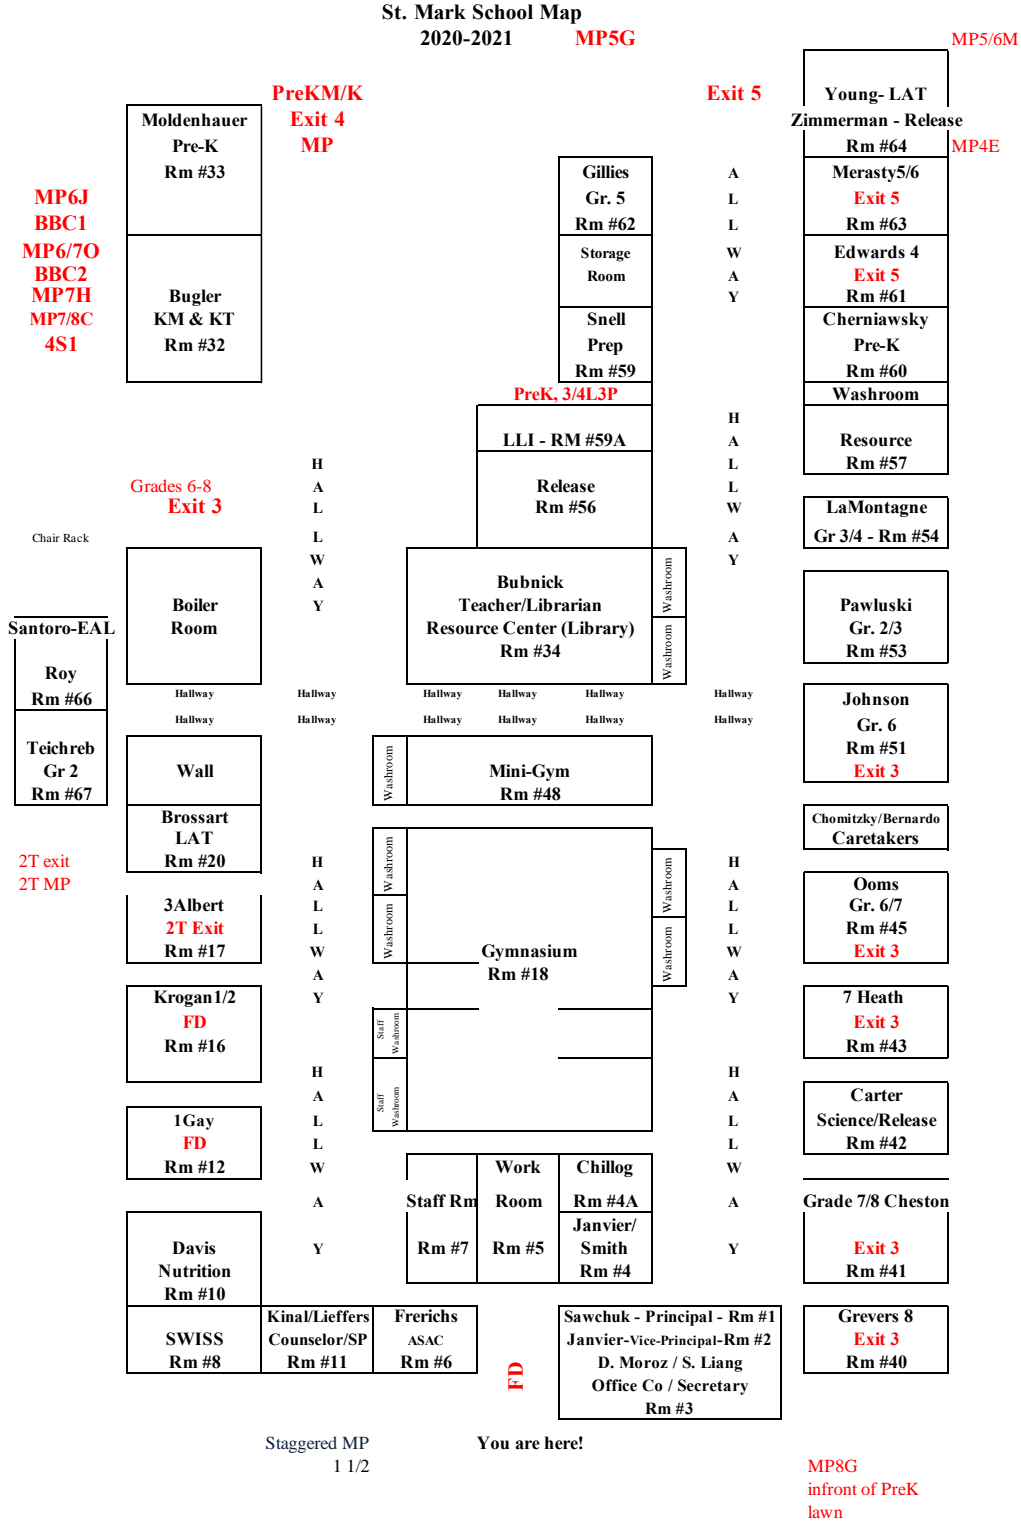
St. Mark School Map
2020-2021 MP5G

MP5/6M

PreKM/K
Exit 4
MP

Exit 5

Young- LAT
Zimmerman - Release
Rm #64

MP4E

Moldenhauer
Pre-K
Rm #33

MP6J
BBC1
MP6/7O
BBC2
MP7H
MP7/8C
4S1

Gillies
Gr. 5
Rm #62

A
L
L
W
A
Y

Merasty5/6
Exit 5
Rm #63

Storage
Room

Edwards 4
Exit 5
Rm #61

Bugler
KM & KT
Rm #32

Snell
Prep
Rm #59

Cherniawsky
Pre-K
Rm #60

Washroom

PreK, 3/4L3P

LLI - RM #59A

H
A
L
L
W
A
Y

Resource
Rm #57

H
A
L
L
W
A
Y

Grades 6-8
Exit 3

Release
Rm #56

LaMontagne
Gr 3/4 - Rm #54

Chair Rack

Boiler
Room

Bubnick
Teacher/Librarian
Resource Center (Library)
Rm #34

Washroom
Washroom

Pawluski
Gr. 2/3
Rm #53

Santoro-EAL

Roy
Rm #66

Hallway Hallway Hallway Hallway Hallway Hallway
Hallway Hallway Hallway Hallway Hallway Hallway

Johnson
Gr. 6
Rm #51
Exit 3

Teichreb
Gr 2
Rm #67

Wall

Washroom

Mini-Gym
Rm #48

Chomitzky/Bernardo
Caretakers

Brossart
LAT
Rm #20

2T exit
2T MP

H
A
L
L
W
A
Y

Washroom
Washroom

Washroom
Washroom

H
A
L
L
W
A
Y

Ooms
Gr. 6/7
Rm #45
Exit 3

3Albert
2T Exit
Rm #17

Gymnasium
Rm #18

Krogan1/2
FD
Rm #16

7 Heath
Exit 3
Rm #43

Staff Washroom
Staff Washroom

H
A
L
L
W
A
Y

H
A
L
L
W
A
Y

Carter
Science/Release
Rm #42

1Gay
FD
Rm #12

Staff Rm
Rm #7

Work
Room
Rm #5

Chillog
Rm #4A

Janvier/
Smith
Rm #4

Grade 7/8 Cheston
Exit 3
Rm #41

Davis
Nutrition
Rm #10

SWISS
Rm #8

Kinal/Lieffers
Counselor/SP
Rm #11

Frerichs
ASAC
Rm #6

FD

Sawchuk - Principal - Rm #1
Janvier-Vice-Principal-Rm #2
D. Moroz / S. Liang
Office Co / Secretary
Rm #3

Grevers 8
Exit 3
Rm #40

Staggered MP
1 1/2

You are here!

MP8G
infront of PreK
lawn